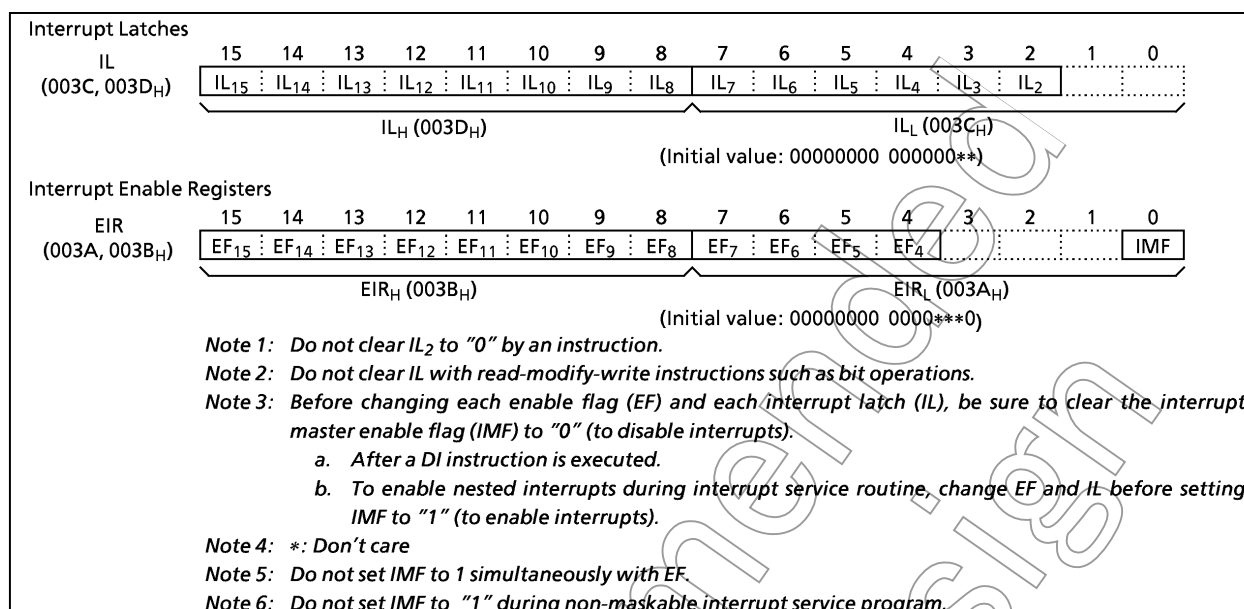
Interrupt Latches

IL
(003C, 003D$_H$)

| 15 | 14 | 13 | 12 | 11 | 10 | 9 | 8 | 7 | 6 | 5 | 4 | 3 | 2 | 1 | 0 |
|---|---|---|---|---|---|---|---|---|---|---|---|---|---|---|---|
| IL$_{15}$ | IL$_{14}$ | IL$_{13}$ | IL$_{12}$ | IL$_{11}$ | IL$_{10}$ | IL$_9$ | IL$_8$ | IL$_7$ | IL$_6$ | IL$_5$ | IL$_4$ | IL$_3$ | IL$_2$ | | |

IL$_H$ (003D$_H$)
IL$_L$ (003C$_H$)

(Initial value: 00000000 000000**)

Interrupt Enable Registers

EIR
(003A, 003B$_H$)

| 15 | 14 | 13 | 12 | 11 | 10 | 9 | 8 | 7 | 6 | 5 | 4 | 3 | 2 | 1 | 0 |
|---|---|---|---|---|---|---|---|---|---|---|---|---|---|---|---|
| EF$_{15}$ | EF$_{14}$ | EF$_{13}$ | EF$_{12}$ | EF$_{11}$ | EF$_{10}$ | EF$_9$ | EF$_8$ | EF$_7$ | EF$_6$ | EF$_5$ | EF$_4$ | | | | IMF |

EIR$_H$ (003B$_H$)
EIR$_L$ (003A$_H$)

(Initial value: 00000000 0000***0)

Note 1: Do not clear IL$_2$ to "0" by an instruction.
Note 2: Do not clear IL with read-modify-write instructions such as bit operations.
Note 3: Before changing each enable flag (EF) and each interrupt latch (IL), be sure to clear the interrupt master enable flag (IMF) to "0" (to disable interrupts).
a. After a DI instruction is executed.
b. To enable nested interrupts during interrupt service routine, change EF and IL before setting IMF to "1" (to enable interrupts).
Note 4: *: Don't care
Note 5: Do not set IMF to 1 simultaneously with EF.
Note 6: Do not set IMF to "1" during non-maskable interrupt service program.